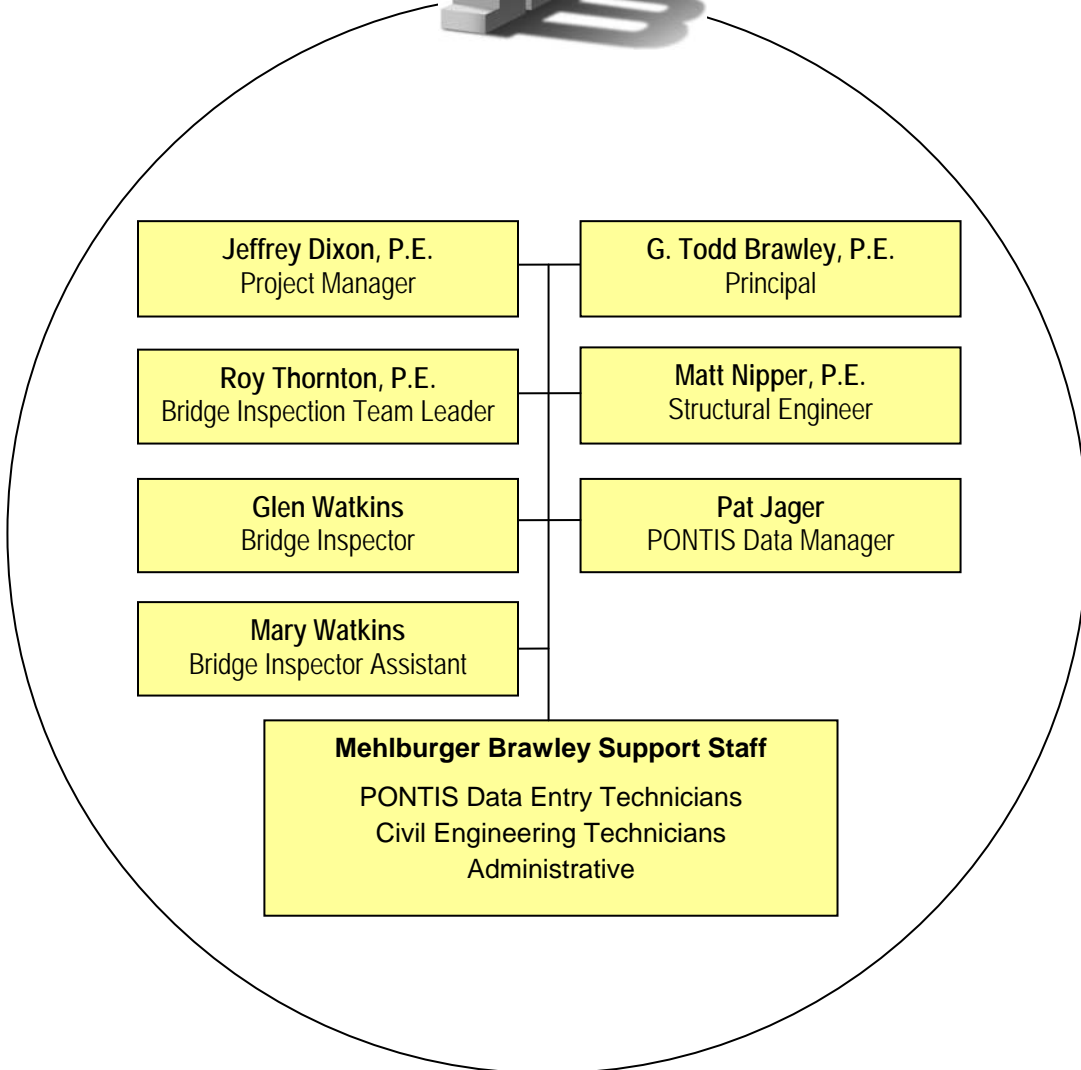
Jeffrey Dixon, P.E.
Project Manager

G. Todd Brawley, P.E.
Principal

Roy Thornton, P.E.
Bridge Inspection Team Leader

Matt Nipper, P.E.
Structural Engineer

Glen Watkins
Bridge Inspector

Pat Jager
PONTIS Data Manager

Mary Watkins
Bridge Inspector Assistant

Mehlburger Brawley Support Staff
PONTIS Data Entry Technicians
Civil Engineering Technicians
Administrative